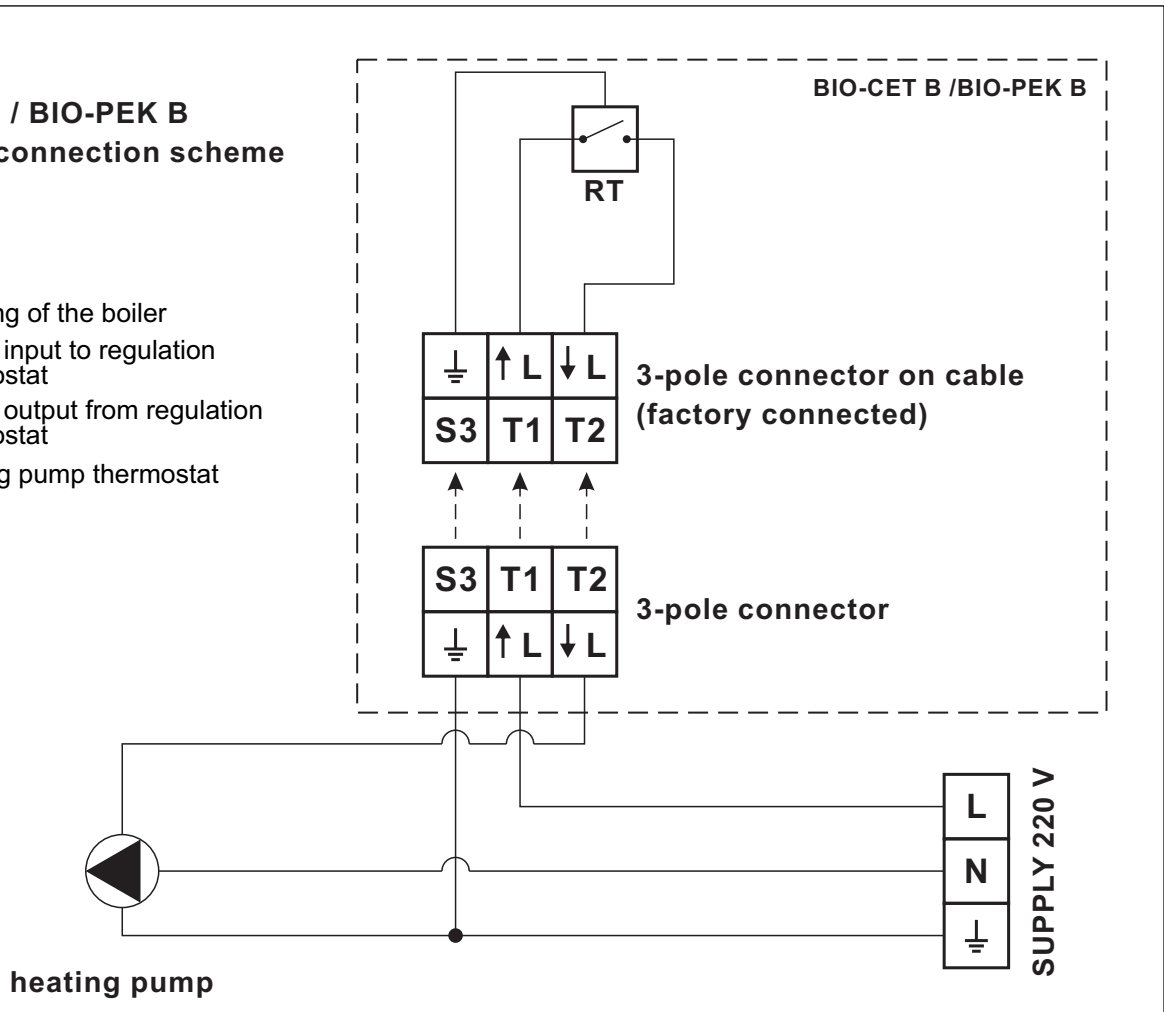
/ BIO-PEK B
connection scheme

ng of the boiler
input to regulation
ostat
output from regulation
ostat
g pump thermostat

BIO-CET B /BIO-PEK B

RT

| ⏚ | ↑L | ↓L |
|---|---|---|
| S3 | T1 | T2 |

3-pole connector on cable (factory connected)

| S3 | T1 | T2 |
|---|---|---|
| ⏚ | ↑L | ↓L |

3-pole connector

L
N
⏚

SUPPLY 220 V

heating pump